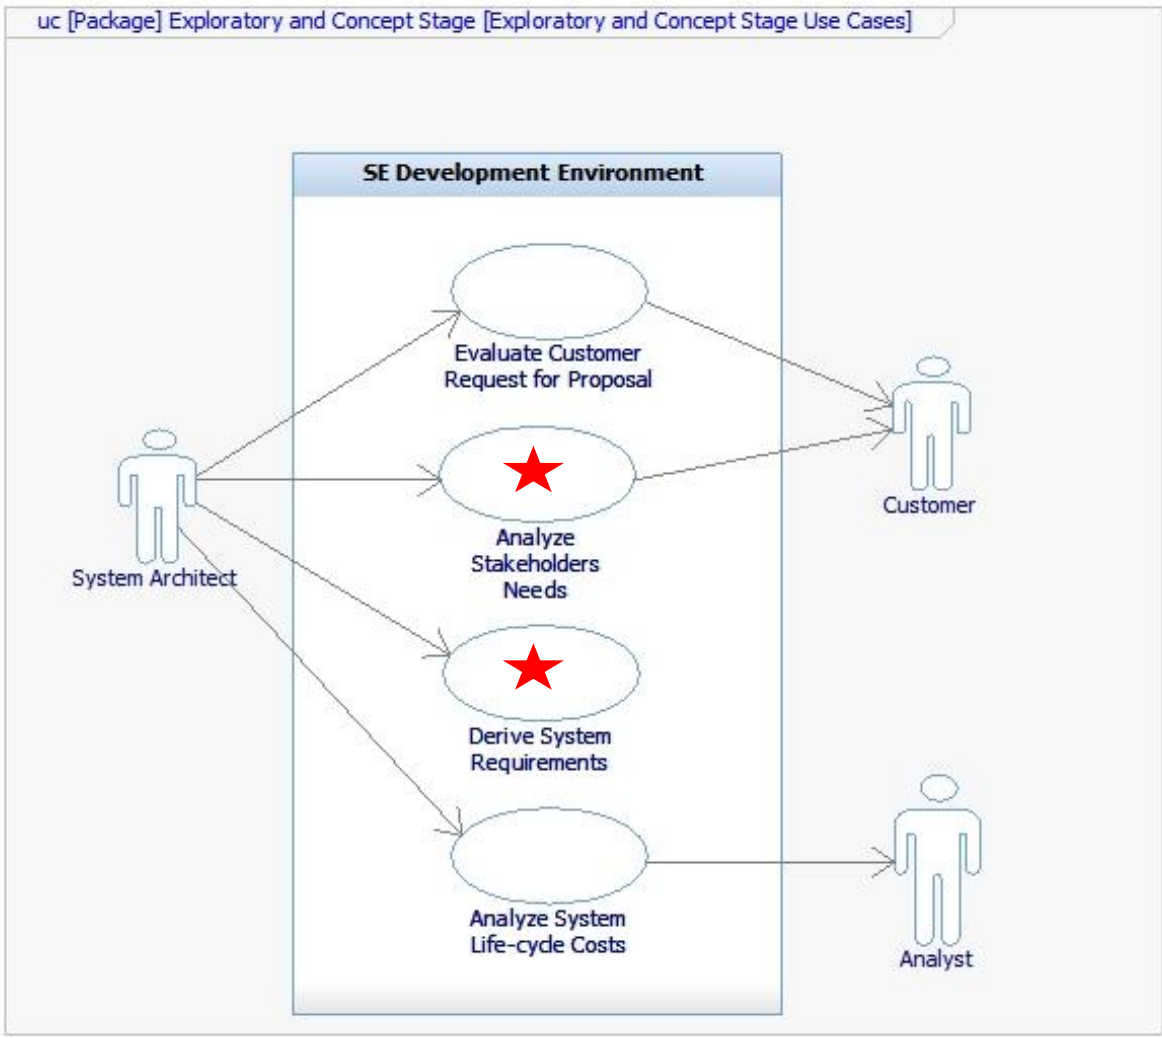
uc [Package] Exploratory and Concept Stage [Exploratory and Concept Stage Use Cases]

SE Development Environment

Evaluate Customer Request for Proposal

Analyze Stakeholders Needs

Derive System Requirements

Analyze System Life-cycle Costs

System Architect

Customer

Analyst